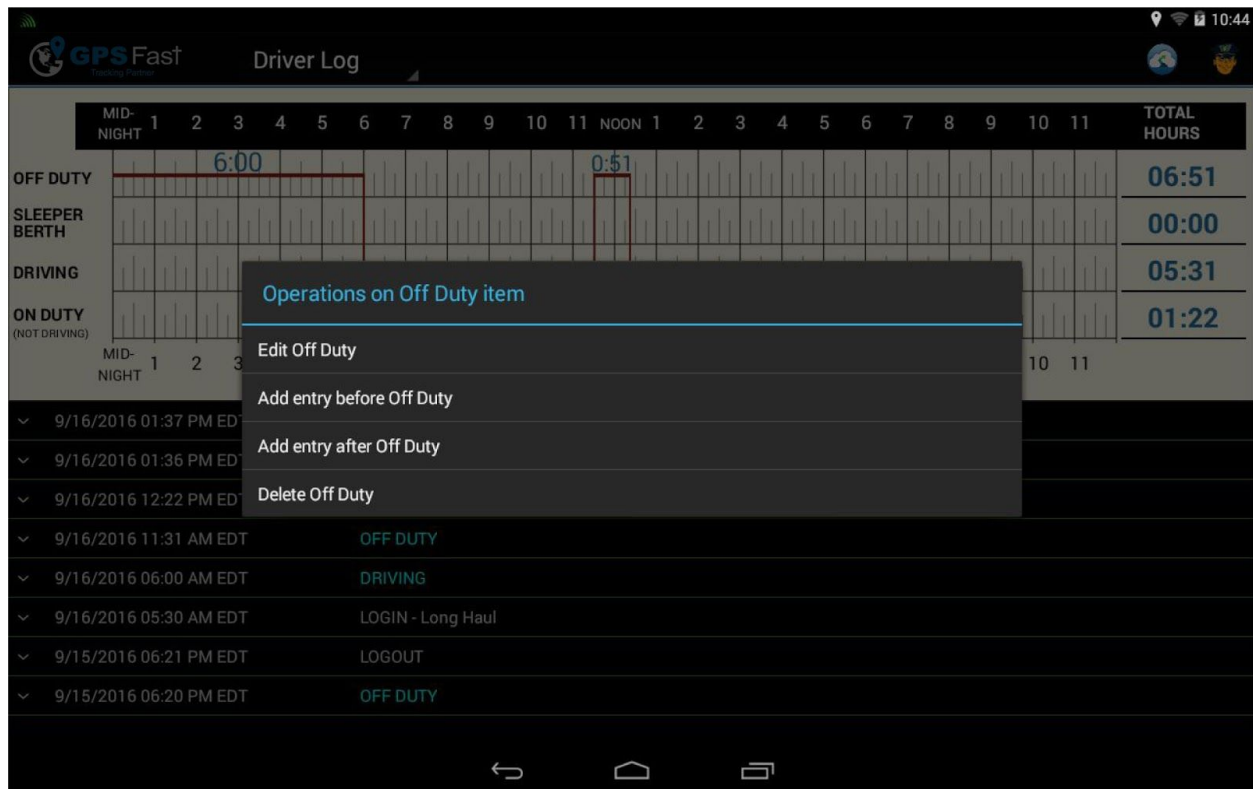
10:44

GPS Fast
Tracking Partner

Driver Log

| MID-NIGHT | 1 | 2 | 3 | 4 | 5 | 6 | 7 | 8 | 9 | 10 | 11 | NOON | 1 | 2 | 3 | 4 | 5 | 6 | 7 | 8 | 9 | 10 | 11 | TOTAL HOURS |
|---|---|---|---|---|---|---|---|---|---|---|---|---|---|---|---|---|---|---|---|---|---|---|---|---|

6:00
0:51

OFF DUTY 06:51
SLEEPER BERTH 00:00
DRIVING 05:31
ON DUTY (NOT DRIVING) 01:22

MID-NIGHT 1 2 3 10 11

Operations on Off Duty item

Edit Off Duty

Add entry before Off Duty

Add entry after Off Duty

Delete Off Duty

9/16/2016 01:37 PM ED
9/16/2016 01:36 PM ED
9/16/2016 12:22 PM ED
9/16/2016 11:31 AM EDT OFF DUTY
9/16/2016 06:00 AM EDT DRIVING
9/16/2016 05:30 AM EDT LOGIN - Long Haul
9/15/2016 06:21 PM EDT LOGOUT
9/15/2016 06:20 PM EDT OFF DUTY